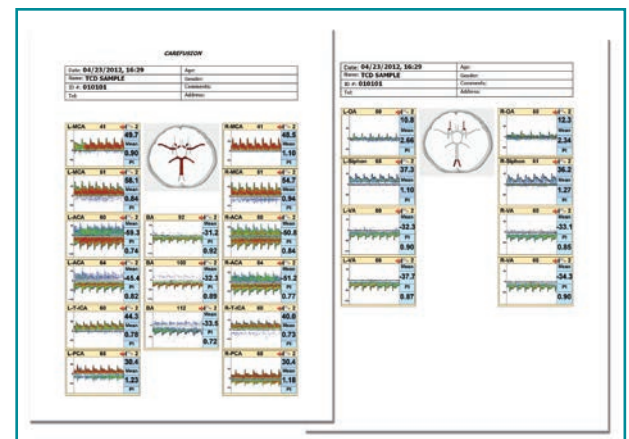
CAREFUSION

Date: 04/23/2012, 16:29
Name: TCD SAMPLE
ID #: 010101
Tel:
Age:
Gender:
Comments:
Address:

L-MCA 41
49.7
Mean
0.90
PI

R-MCA 41
48.8
Mean
1.10
PI

L-MCA 61
58.1
Mean
0.84
PI

R-MCA 51
Mean
0.94
PI

L-ACA 60
-59.3
Mean
0.83
PI

BA 92
-31.2
Mean
0.92
PI

R-ACA 60
-50.8
Mean
0.84
PI

L-ACA 64
45.4
Mean
0.82
PI

BA 100
-32.3
Mean
0.89
PI

R-ACA 64
-51.2
Mean
0.77
PI

L-T-ICA 60
44.3
Mean
0.76
PI

BA 112
-33.5
Mean
0.72
PI

R-T-ICA 60
40.8
Mean
0.73
PI

L-PCA 66
38.4
Mean
1.23
PI

R-PCA 66
30.4
Mean
1.18
PI

Date: 04/23/2012, 16:29
Name: TCD SAMPLE
ID #: 010101
Tel:
Age:
Gender:
Comments:
Address:

L-OA 66
10.8
Mean
2.56
PI

R-OA 60
12.3
Mean
2.34
PI

L-Siphon 66
37.3
Mean
1.10
PI

R-Siphon 66
38.2
Mean
1.27
PI

L-VA 66
-32.3
Mean
0.90
PI

R-VA 66
-33.1
Mean
0.85
PI

L-VA 66
-37.7
Mean
0.87
PI

R-VA 66
-34.3
Mean
0.90
PI